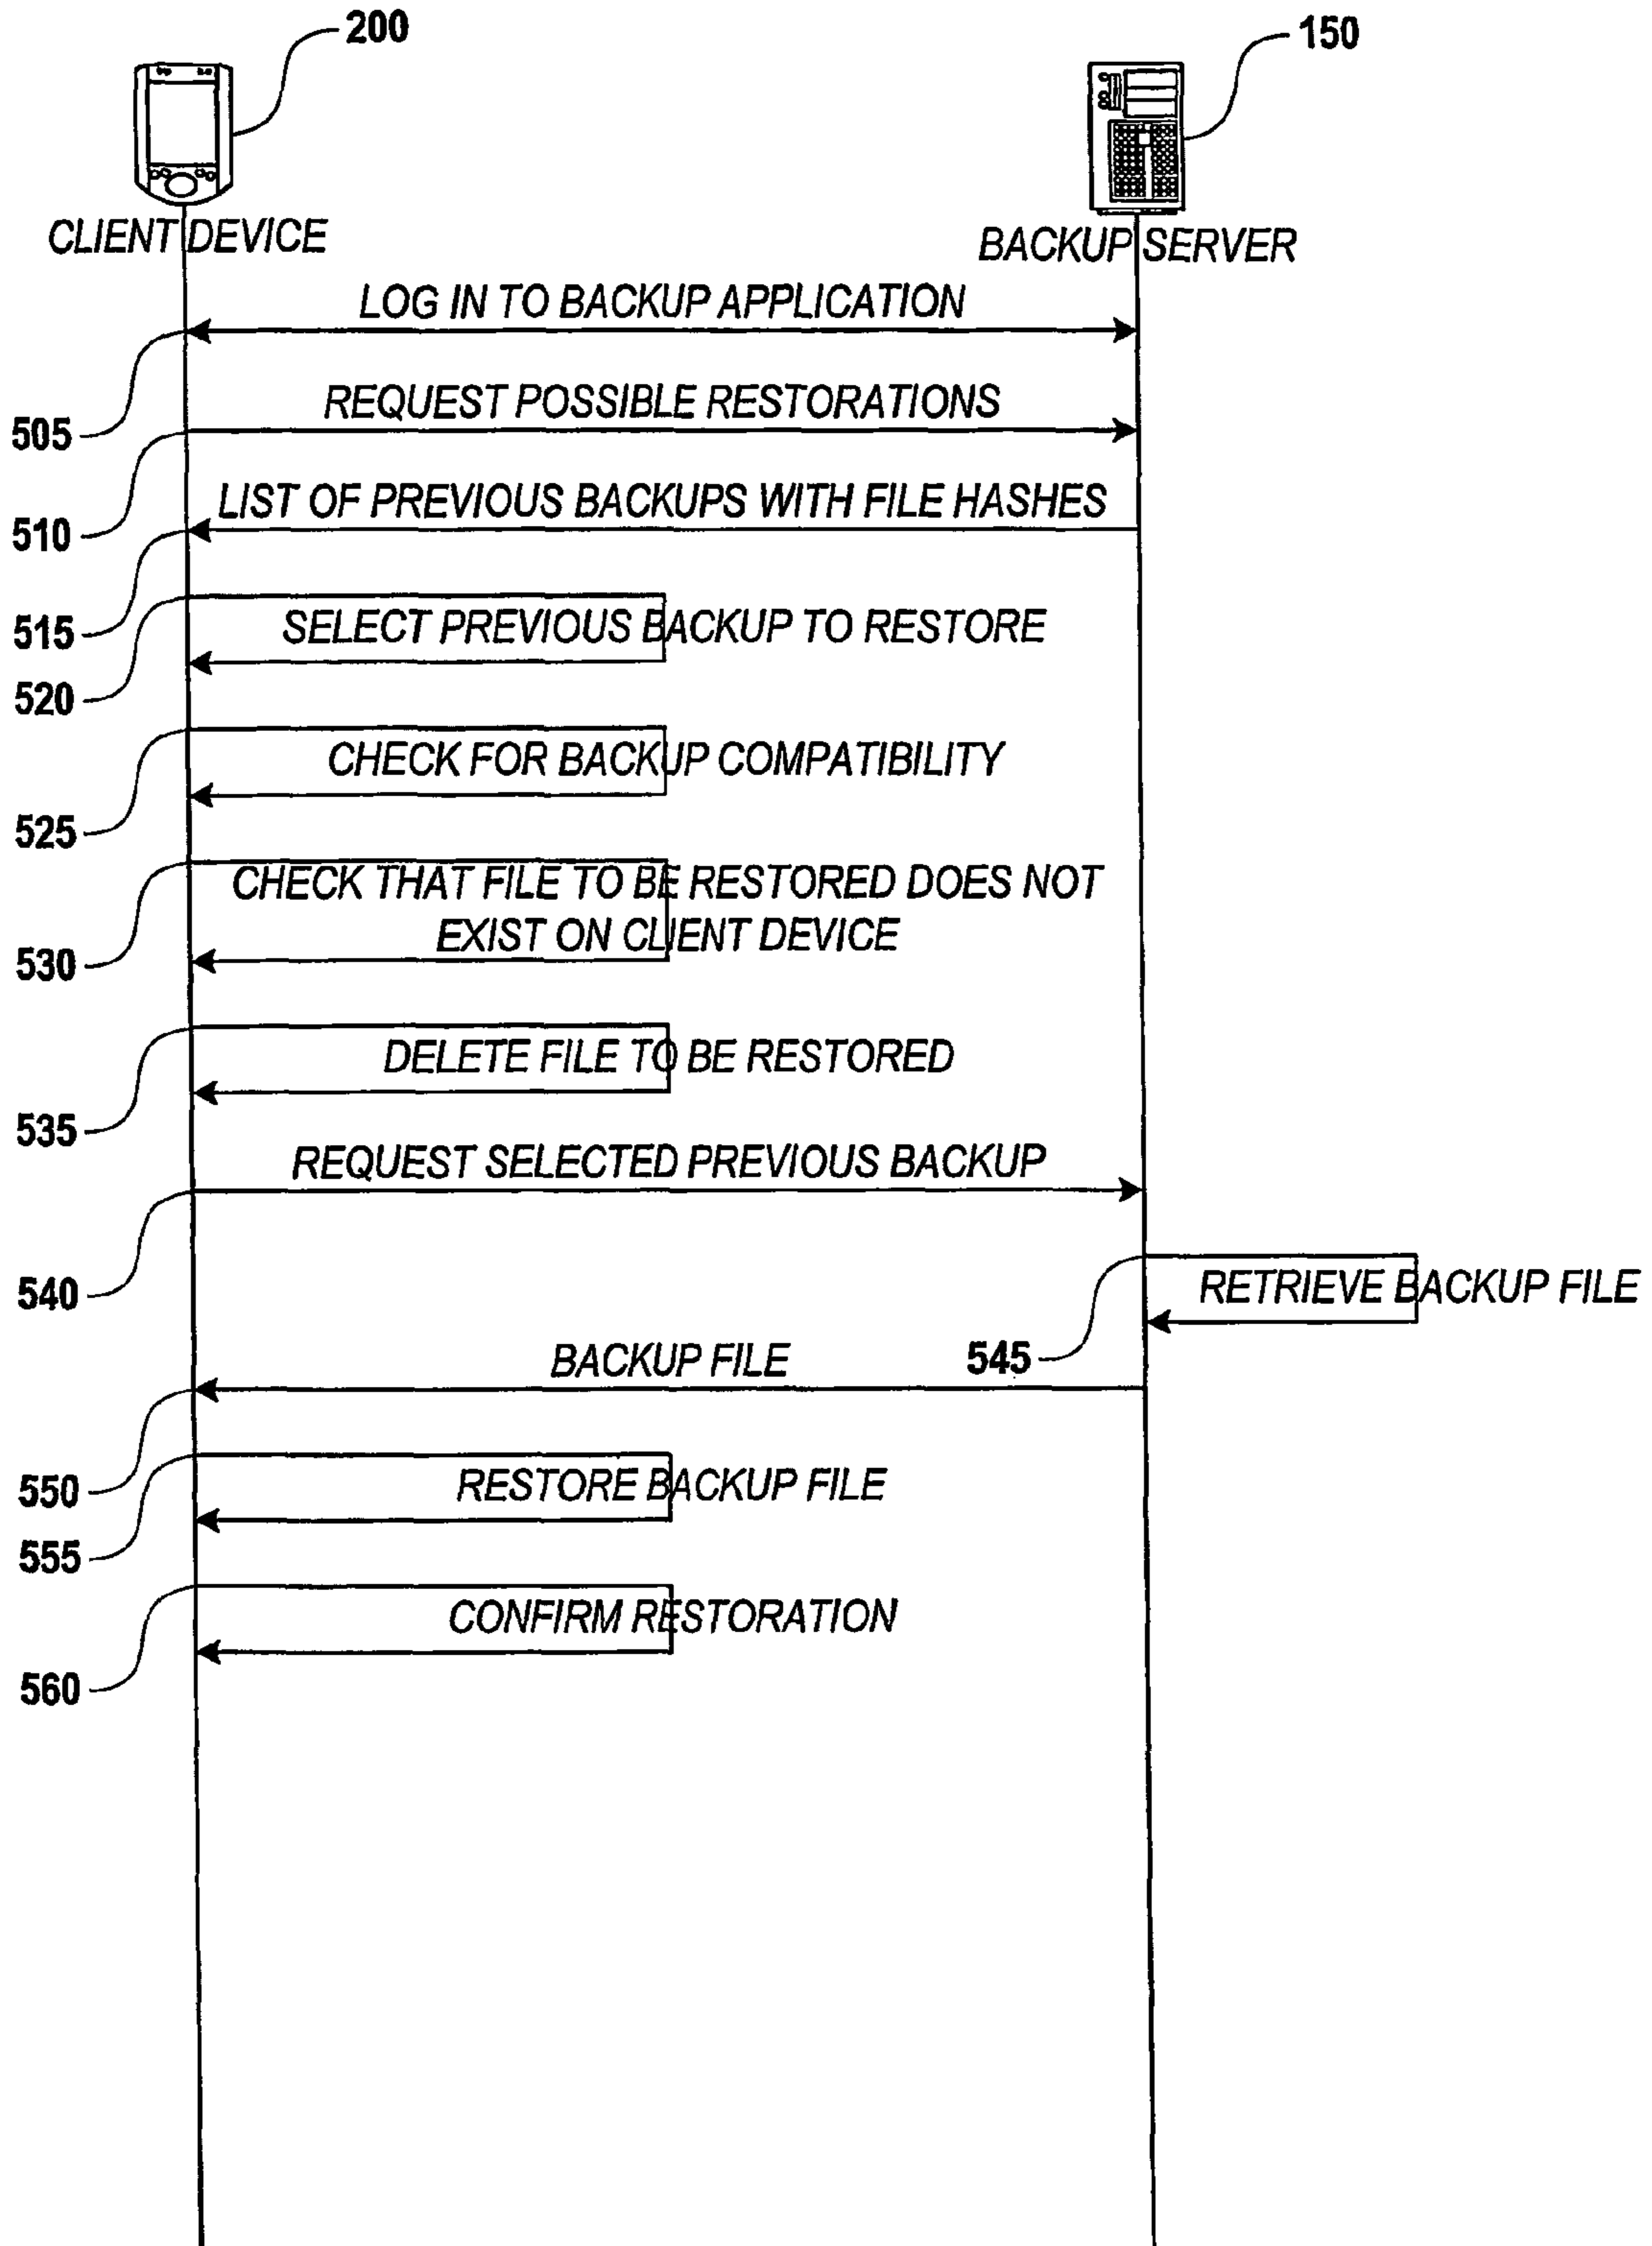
200

150

CLIENT DEVICE

BACKUP SERVER

LOG IN TO BACKUP APPLICATION

505

REQUEST POSSIBLE RESTORATIONS

510

LIST OF PREVIOUS BACKUPS WITH FILE HASHES

515

SELECT PREVIOUS BACKUP TO RESTORE

520

CHECK FOR BACKUP COMPATIBILITY

525

CHECK THAT FILE TO BE RESTORED DOES NOT EXIST ON CLIENT DEVICE

530

DELETE FILE TO BE RESTORED

535

REQUEST SELECTED PREVIOUS BACKUP

540

RETRIEVE BACKUP FILE

545

BACKUP FILE

550

RESTORE BACKUP FILE

555

CONFIRM RESTORATION

560